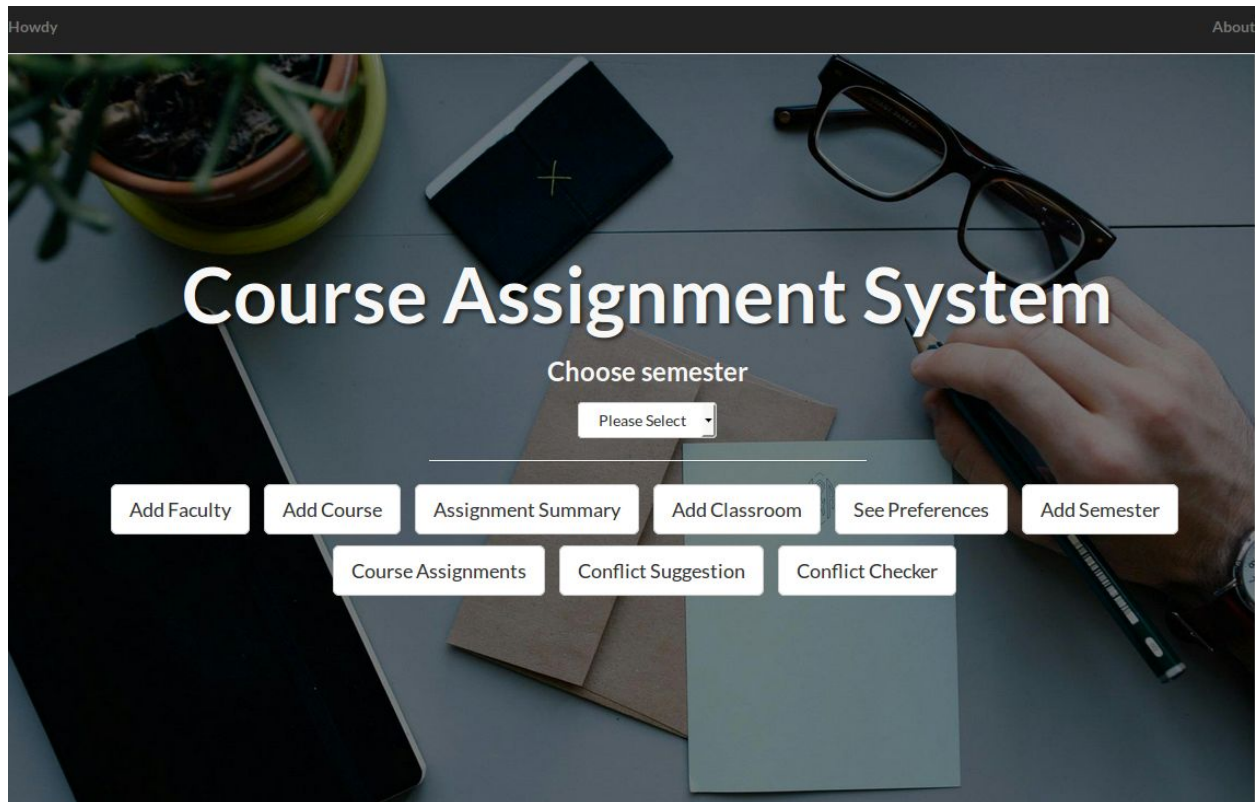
Howdy

About

Course Assignment System

Choose semester

Please Select

Add Faculty

Add Course

Assignment Summary

Add Classroom

See Preferences

Add Semester

Course Assignments

Conflict Suggestion

Conflict Checker